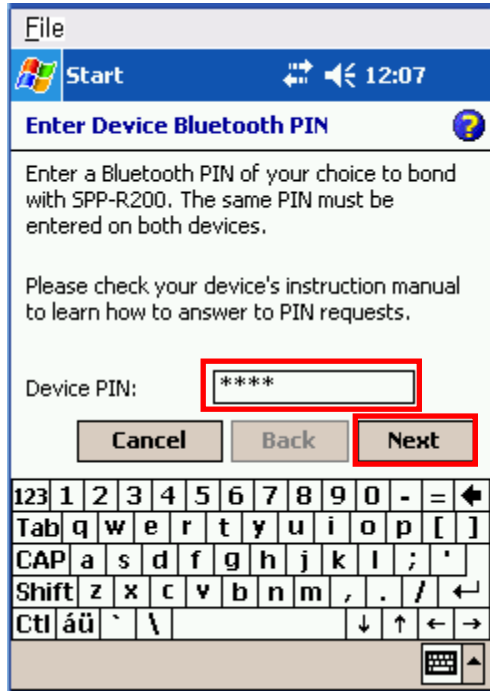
File

Start 12:07

Enter Device Bluetooth PIN

Enter a Bluetooth PIN of your choice to bond with SPP-R200. The same PIN must be entered on both devices.

Please check your device's instruction manual to learn how to answer to PIN requests.

Device PIN: ****

Cancel Back Next

123 1 2 3 4 5 6 7 8 9 0 - =
Tab q w e r t y u i o p [ ]
CAP a s d f g h j k l ; '
Shift z x c v b n m , . /
Ctl áü ` \ ↓ ↑ ← →